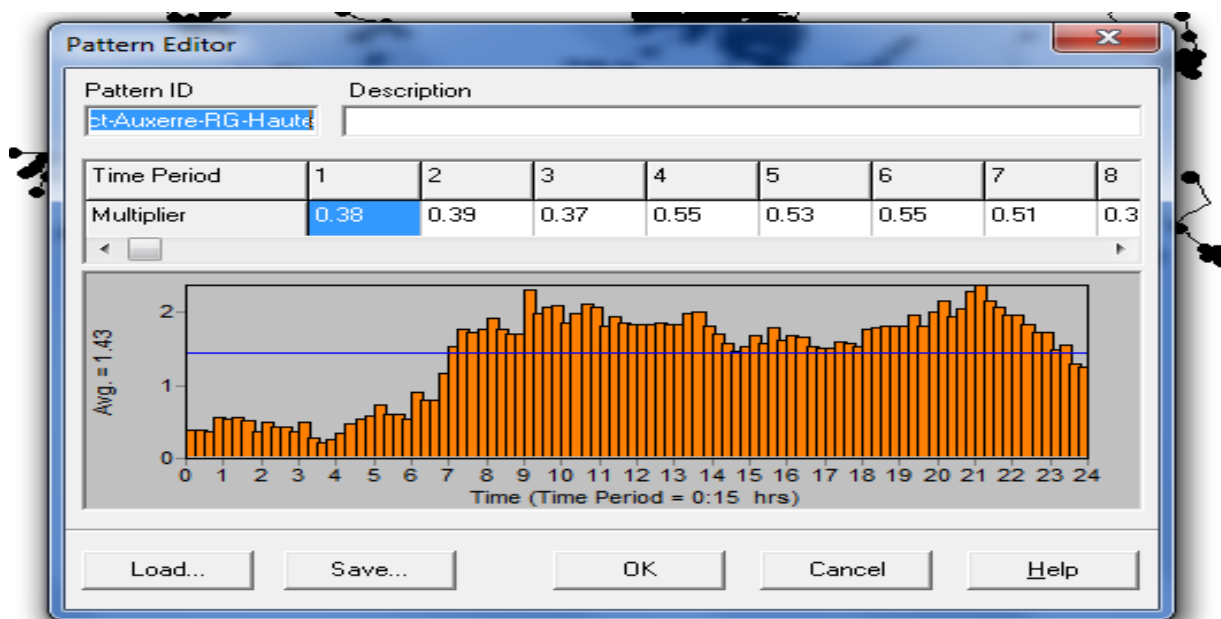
Pattern Editor

Pattern ID
ct-Auxerre-RG-Haute

Description

| Time Period | 1 | 2 | 3 | 4 | 5 | 6 | 7 | 8 |
|---|---|---|---|---|---|---|---|---|
| Multiplier | 0.38 | 0.39 | 0.37 | 0.55 | 0.53 | 0.55 | 0.51 | 0.3 |

Avg. = 1.43

2
1
0

0 1 2 3 4 5 6 7 8 9 10 11 12 13 14 15 16 17 18 19 20 21 22 23 24
Time (Time Period = 0:15 hrs)

Load... Save... OK Cancel Help